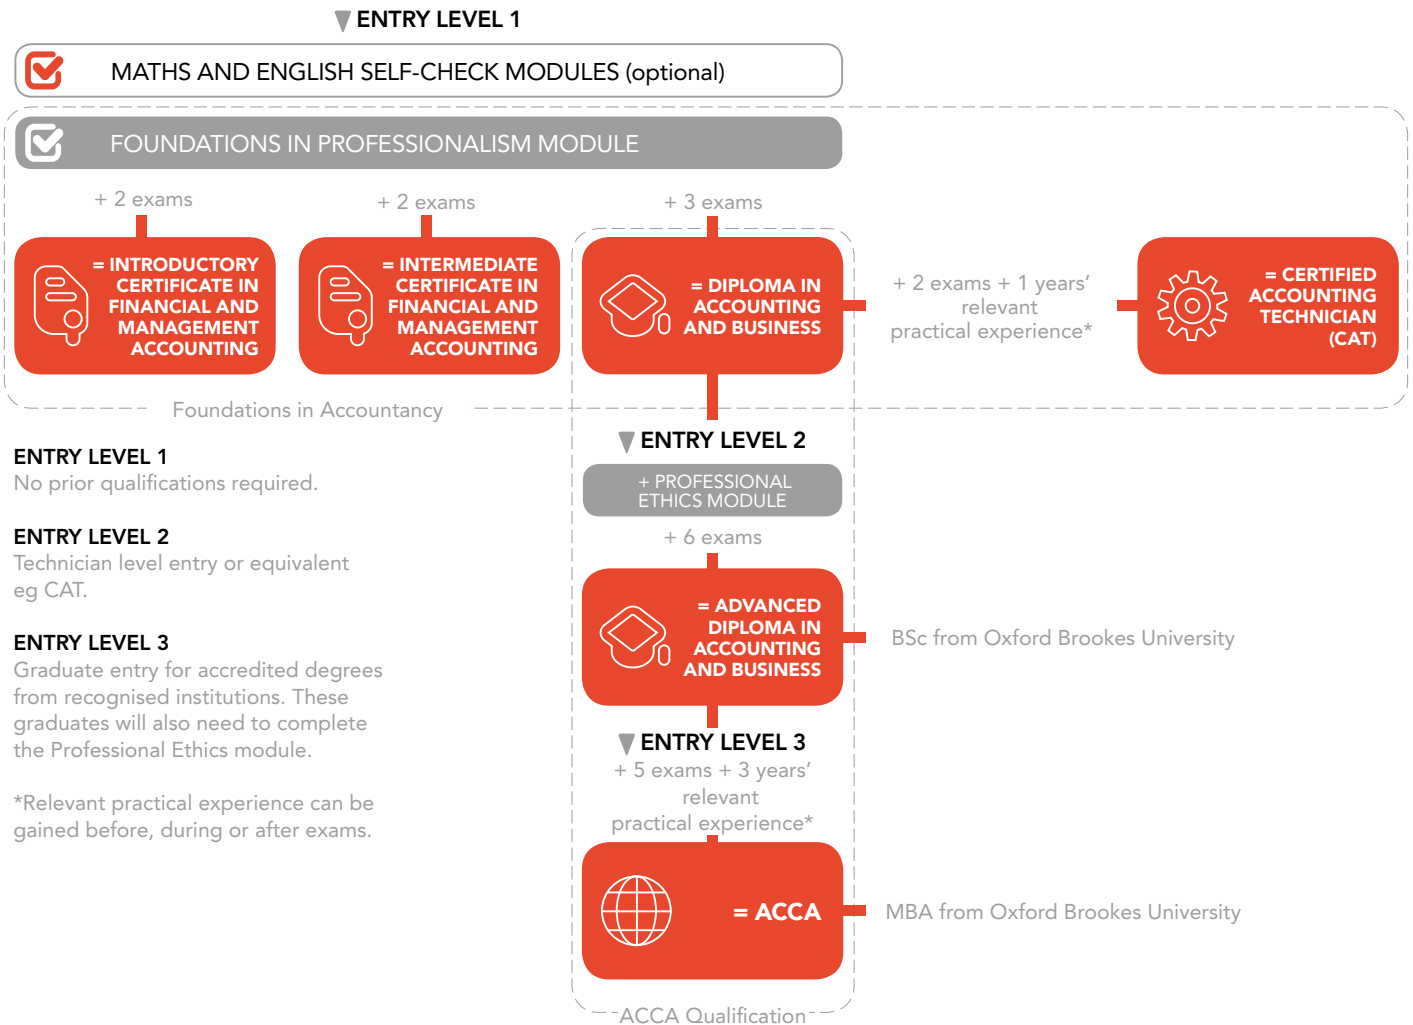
ENTRY LEVEL 1

MATHS AND ENGLISH SELF-CHECK MODULES (optional)

FOUNDATIONS IN PROFESSIONALISM MODULE

+ 2 exams

+ 2 exams

+ 3 exams

= INTRODUCTORY CERTIFICATE IN FINANCIAL AND MANAGEMENT ACCOUNTING

= INTERMEDIATE CERTIFICATE IN FINANCIAL AND MANAGEMENT ACCOUNTING

= DIPLOMA IN ACCOUNTING AND BUSINESS

+ 2 exams + 1 years' relevant practical experience*

= CERTIFIED ACCOUNTING TECHNICIAN (CAT)

Foundations in Accountancy

ENTRY LEVEL 2

+ PROFESSIONAL ETHICS MODULE

+ 6 exams

= ADVANCED DIPLOMA IN ACCOUNTING AND BUSINESS

BSc from Oxford Brookes University

ENTRY LEVEL 3

+ 5 exams + 3 years' relevant practical experience*

= ACCA

MBA from Oxford Brookes University

ACCA Qualification

ENTRY LEVEL 1
No prior qualifications required.

ENTRY LEVEL 2
Technician level entry or equivalent eg CAT.

ENTRY LEVEL 3
Graduate entry for accredited degrees from recognised institutions. These graduates will also need to complete the Professional Ethics module.

*Relevant practical experience can be gained before, during or after exams.